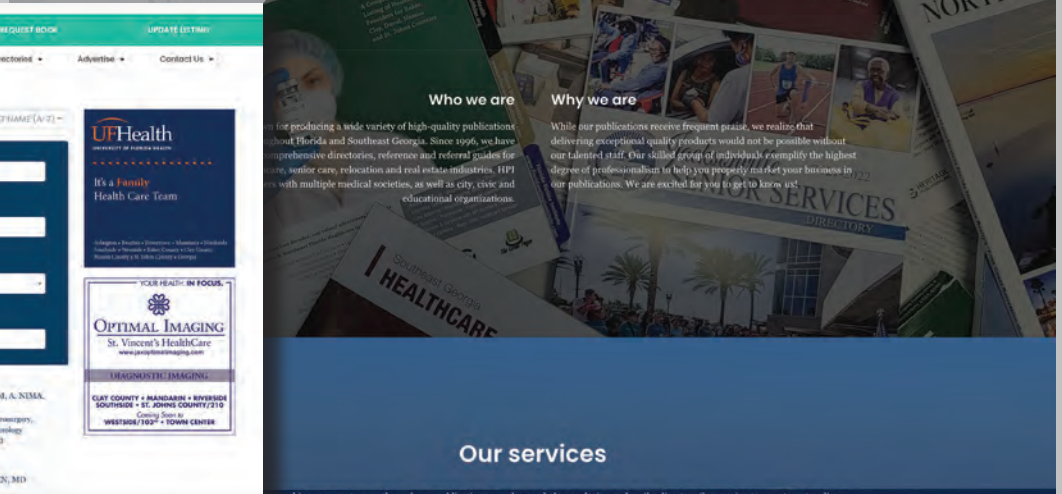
REQUEST BOOK
UPDATE LISTING
Directories
Advertise
Contact Us
NAME (A-Z)
UFHealth
UNIVERSITY OF FLORIDA HEALTH
It's a Family Health Care Team
YOUR HEALTH: IN FOCUS.
OPTIMAL IMAGING
St. Vincent's HealthCare
www.jaxoptimalimaging.com
DIAGNOSTIC IMAGING
CLAY COUNTY • MANDARIN • RIVERSIDE SOUTHSIDE • ST. JOHNS COUNTY/210
Coming Soon to WESTSIDE/103rd • TOWN CENTER
, A. NIMA,
N, MD
Who we are
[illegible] for producing a wide variety of high-quality publications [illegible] ghout Florida and Southeast Georgia. Since 1996, we have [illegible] omprehensive directories, reference and referral guides for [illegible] care, senior care, relocation and real estate industries. HPI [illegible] ers with multiple medical societies, as well as city, civic and educational organizations.
Why we are
While our publications receive frequent praise, we realize that delivering exceptional quality products would not be possible without our talented staff. Our skilled group of individuals exemplify the highest degree of professionalism to help you properly market your business in our publications. We are excited for you to get to know us!
SENIOR SERVICES
DIRECTORY
Southeast Georgia
HEALTHCARE
Our services